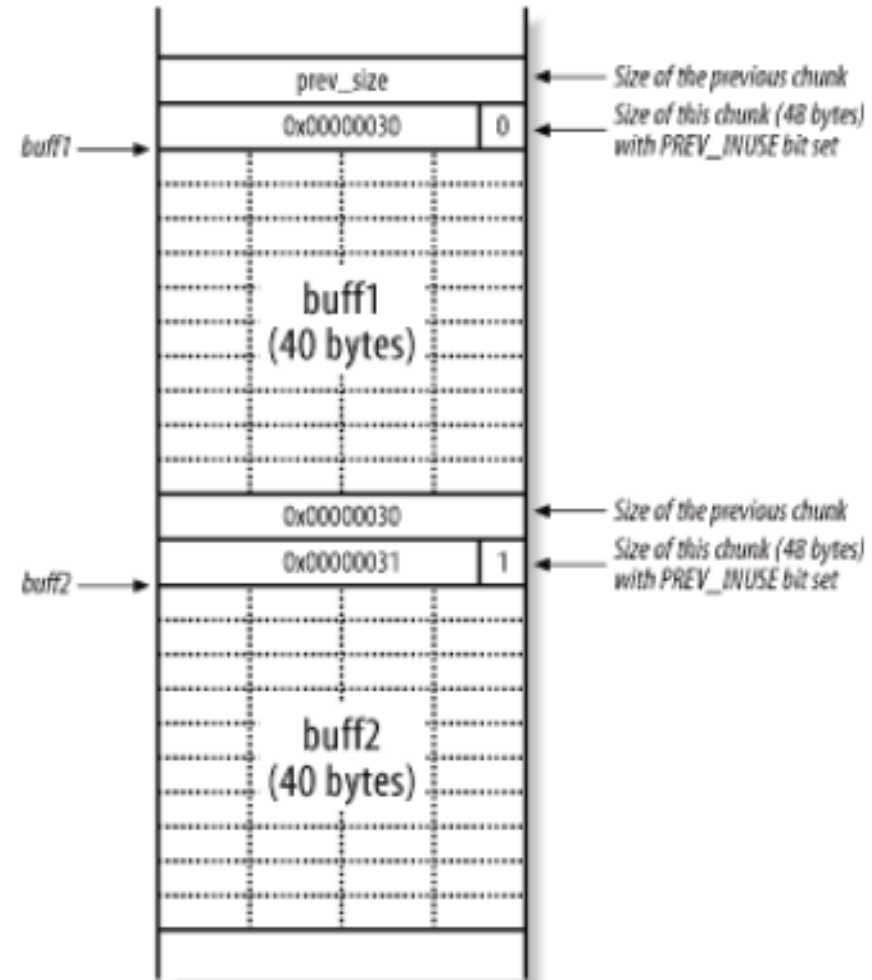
prev_size

Size of the previous chunk

0x00000030

0

Size of this chunk (48 bytes) with PREV_INUSE bit set

buff1

buff1 (40 bytes)

0x00000030

Size of the previous chunk

0x00000031

1

Size of this chunk (48 bytes) with PREV_INUSE bit set

buff2

buff2 (40 bytes)